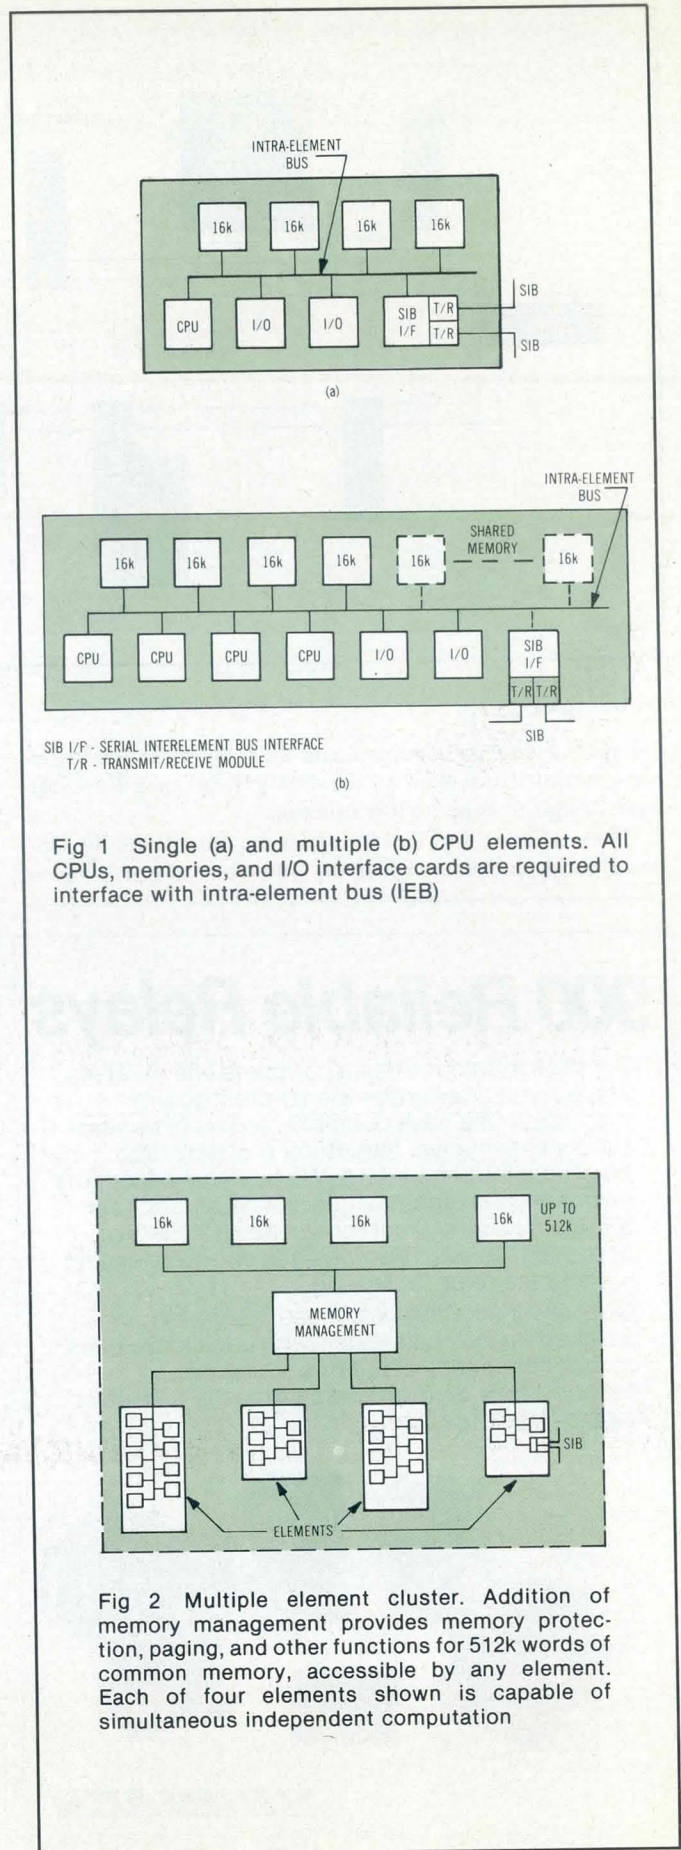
INTRA-ELEMENT BUS

16k
16k
16k
16k

CPU
I/O
I/O
SIB I/F
T/R
T/R
SIB
SIB

(a)

INTRA-ELEMENT BUS

SHARED MEMORY

16k
16k
16k
16k
16k
16k

CPU
CPU
CPU
CPU
I/O
I/O
SIB I/F
T/R
T/R
SIB

SIB I/F - SERIAL INTERELEMENT BUS INTERFACE
T/R - TRANSMIT/RECEIVE MODULE

(b)

Fig 1 Single (a) and multiple (b) CPU elements. All CPUs, memories, and I/O interface cards are required to interface with intra-element bus (IEB)

16k
16k
16k
16k
UP TO 512k

MEMORY MANAGEMENT

SIB

ELEMENTS

Fig 2 Multiple element cluster. Addition of memory management provides memory protection, paging, and other functions for 512k words of common memory, accessible by any element. Each of four elements shown is capable of simultaneous independent computation